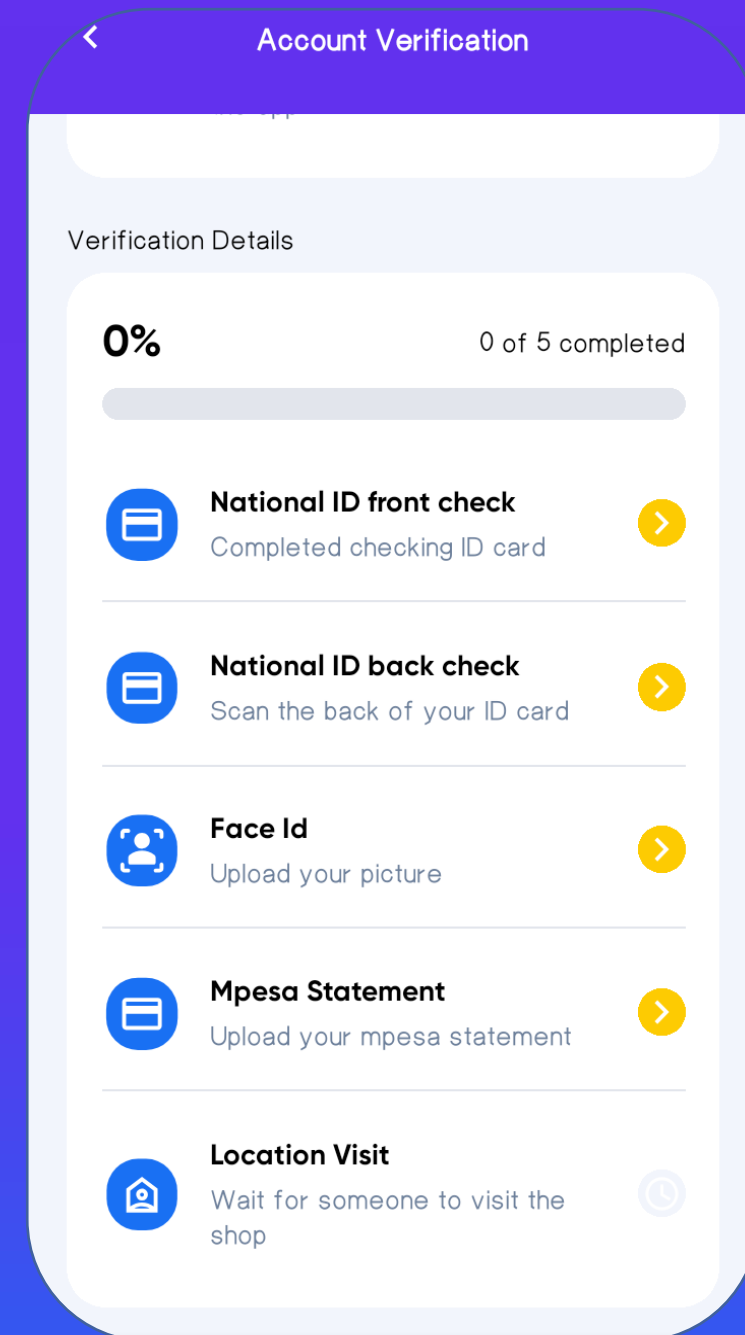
Account Verification

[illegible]

Verification Details

0%

0 of 5 completed

National ID front check
Completed checking ID card

National ID back check
Scan the back of your ID card

Face Id
Upload your picture

Mpesa Statement
Upload your mpesa statement

Location Visit
Wait for someone to visit the shop